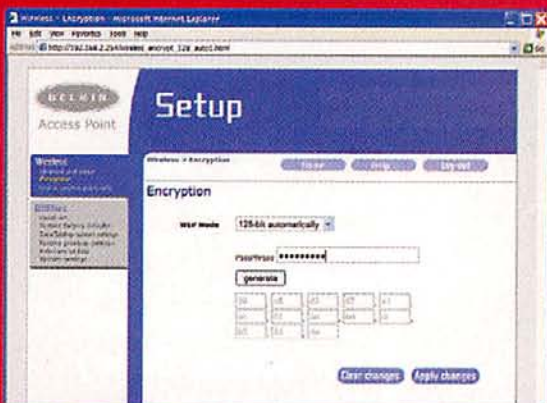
Wireless - Encryption - Microsoft Internet Explorer

File Edit View Favorites Tools Help

Address http://192.168.2.254/wireless_encrypt_128_auto1.html

Go

BELKIN

Access Point

Setup

Wireless

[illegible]

Utilities

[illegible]

Wireless > Encryption

Home

Help

Logout

Encryption

WEP Mode

128-bit automatically

PassPhrase ••••••••••

generate

Clear changes

Apply changes